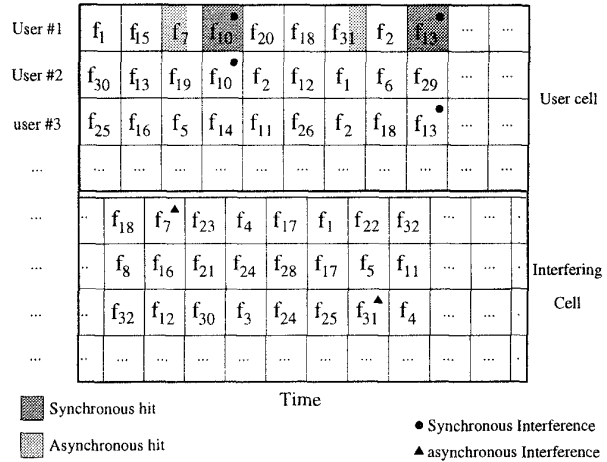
| | | | | | | | | | | |
|---|---|---|---|---|---|---|---|---|---|---|
| User #1 | $f_1$ | $f_{15}$ | $f_7$ | $f_{10}$ ● | $f_{20}$ | $f_{18}$ | $f_{31}$ | $f_2$ | $f_{13}$ ● | ... | ... |
| User #2 | $f_{30}$ | $f_{13}$ | $f_{19}$ | $f_{10}$ ● | $f_2$ | $f_{12}$ | $f_1$ | $f_6$ | $f_{29}$ | ... | ... |
| user #3 | $f_{25}$ | $f_{16}$ | $f_5$ | $f_{14}$ | $f_{11}$ | $f_{26}$ | $f_2$ | $f_{18}$ | $f_{13}$ ● | ... | ... |
| ... | ... | ... | ... | ... | ... | ... | ... | ... | ... | ... | ... |

User cell

| | | | | | | | | | | | | | |
|---|---|---|---|---|---|---|---|---|---|---|---|---|---|
| ... | .. | $f_{18}$ | $f_7$ ▲ | $f_{23}$ | $f_4$ | $f_{17}$ | $f_1$ | $f_{22}$ | $f_{32}$ | ... | ... | . |
| ... | .. | $f_8$ | $f_{16}$ | $f_{21}$ | $f_{24}$ | $f_{28}$ | $f_{17}$ | $f_5$ | $f_{11}$ | ... | ... | . |
| ... | .. | $f_{32}$ | $f_{12}$ | $f_{30}$ | $f_3$ | $f_{24}$ | $f_{25}$ | $f_{31}$ ▲ | $f_4$ | ... | ... | . |
| ... | .. | ... | ... | ... | ... | ... | ... | ... | ... | ... | ... | . |

Interfering Cell

Time

Synchronous hit

Asynchronous hit

● Synchronous Interference

▲ asynchronous Interference